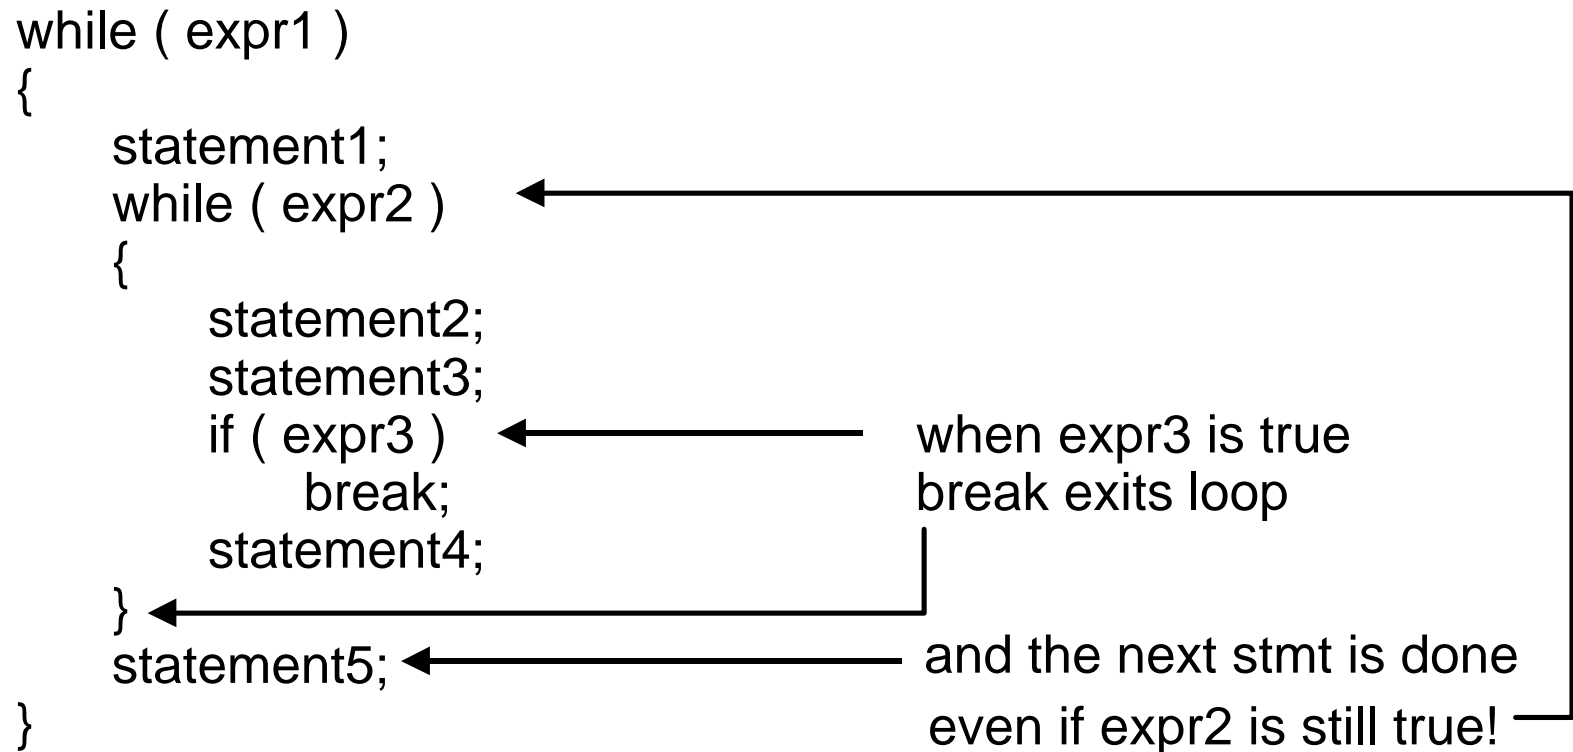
while ( expr1 )
{
statement1;
while ( expr2 )
{
statement2;
statement3;
if ( expr3 )
break;
statement4;
}
statement5;
}

when expr3 is true
break exits loop

and the next stmt is done
even if expr2 is still true!